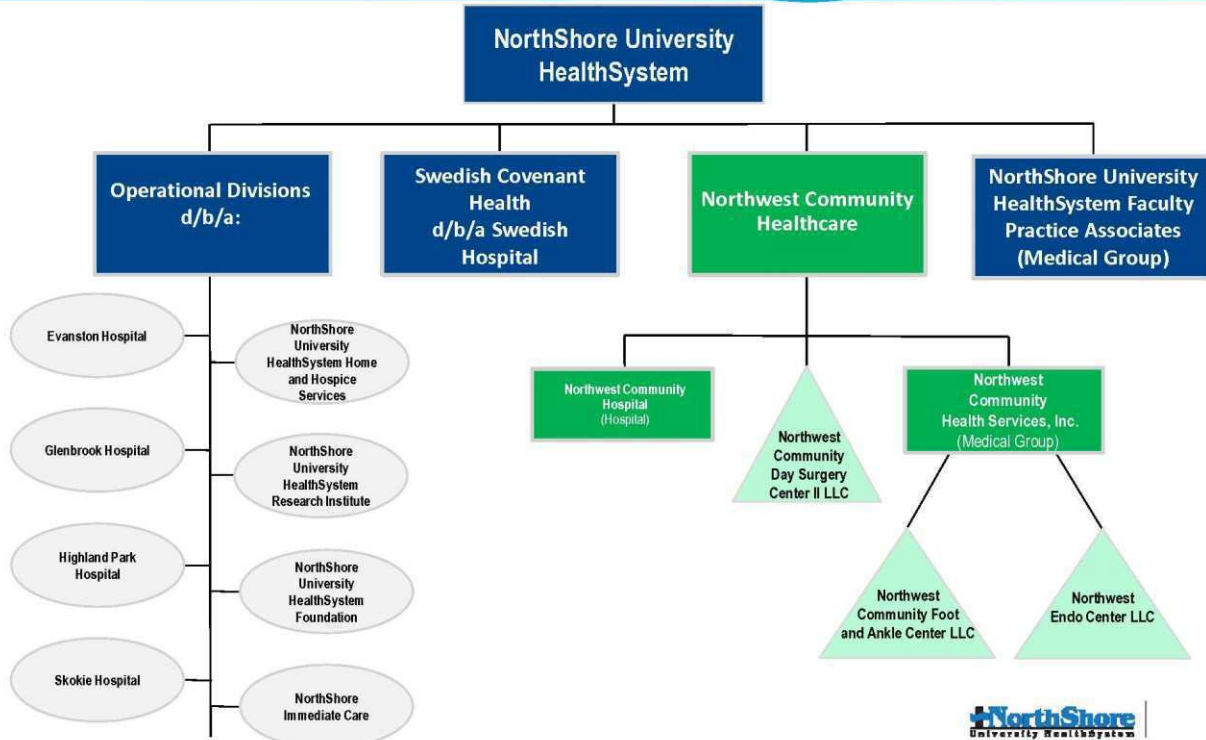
NorthShore University HealthSystem

Operational Divisions d/b/a:

Swedish Covenant Health d/b/a Swedish Hospital

Northwest Community Healthcare

NorthShore University HealthSystem Faculty Practice Associates (Medical Group)

Evanston Hospital

NorthShore University HealthSystem Home and Hospice Services

Glenbrook Hospital

NorthShore University HealthSystem Research Institute

Highland Park Hospital

NorthShore University HealthSystem Foundation

Skokie Hospital

NorthShore Immediate Care

Northwest Community Hospital (Hospital)

Northwest Community Day Surgery Center II LLC

Northwest Community Health Services, Inc. (Medical Group)

Northwest Community Foot and Ankle Center LLC

Northwest Endo Center LLC

NorthShore University HealthSystem